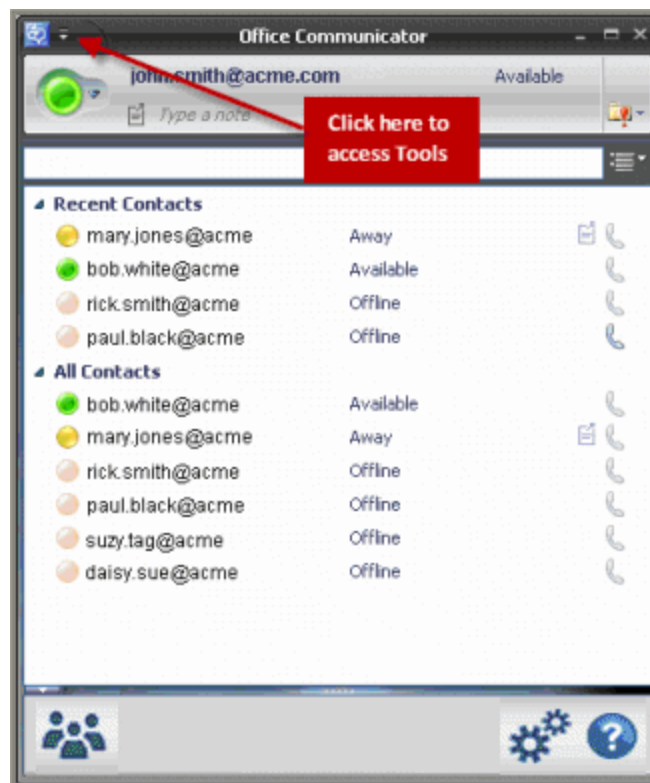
Office Communicator

john.smith@acme.com Available

Type a note

Click here to access Tools

Recent Contacts
mary.jones@acme Away
bob.white@acme Available
rick.smith@acme Offline
paul.black@acme Offline

All Contacts
bob.white@acme Available
mary.jones@acme Away
rick.smith@acme Offline
paul.black@acme Offline
suzy.tag@acme Offline
daisy.sue@acme Offline